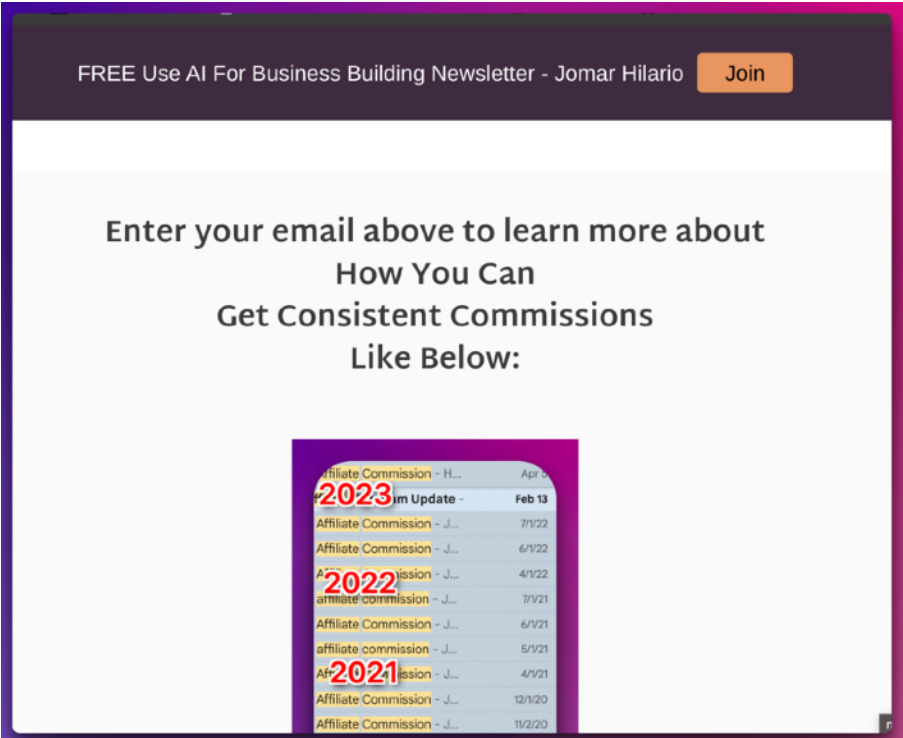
FREE Use AI For Business Building Newsletter - Jomar Hilario Join

Enter your email above to learn more about
How You Can
Get Consistent Commissions
Like Below:

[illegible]ffiliate Commission - H... Apr 5
2023 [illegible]m Update - Feb 13
Affiliate Commission - J... 7/1/22
Affiliate Commission - J... 6/1/22
A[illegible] 2022 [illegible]ission - J... 4/1/22
affiliate commission - J... 7/1/21
Affiliate Commission - J... 6/1/21
affiliate commission - J... 5/1/21
Af 2021 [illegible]ission - J... 4/1/21
Affiliate Commission - J... 12/1/20
Affiliate Commission - J... 11/2/20